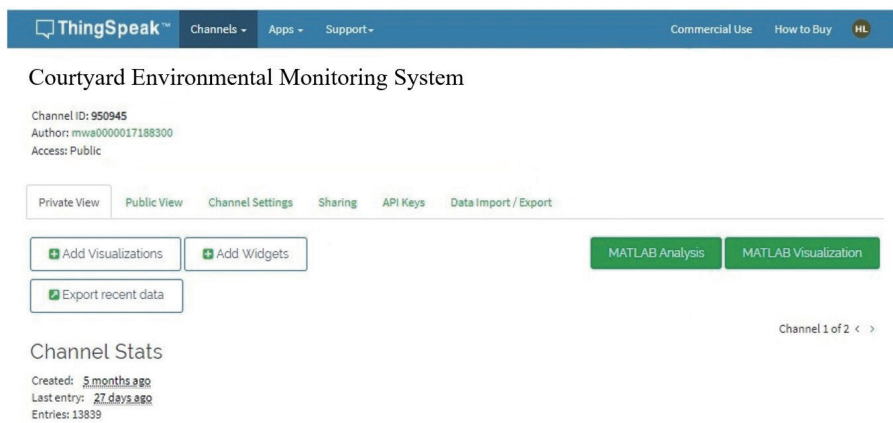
ThingSpeak™ Channels Apps Support Commercial Use How to Buy HL

Courtyard Environmental Monitoring System

Channel ID: 950945
Author: mwa0000017188300
Access: Public

Private View Public View Channel Settings Sharing API Keys Data Import / Export

Add Visualizations Add Widgets MATLAB Analysis MATLAB Visualization

Export recent data

Channel 1 of 2 < >

Channel Stats

Created: 5 months ago
Last entry: 27 days ago
Entries: 13839